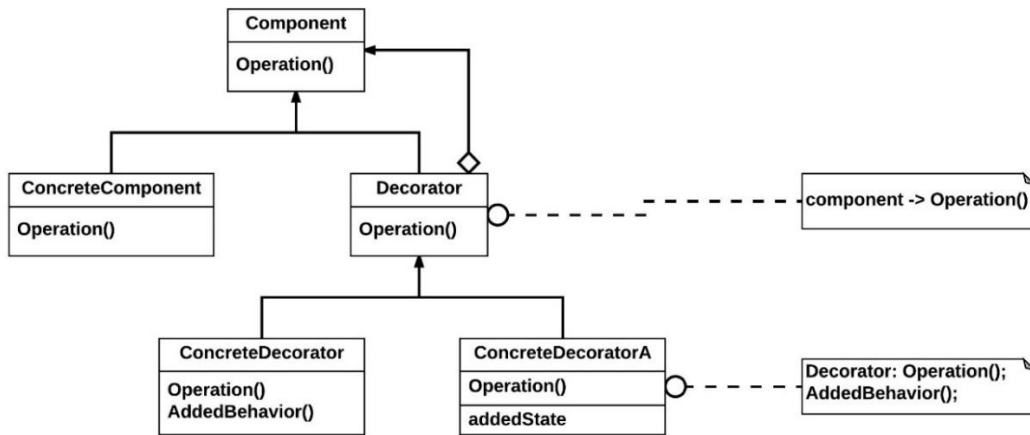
Component
Operation()

ConcreteComponent
Operation()

Decorator
Operation()

component -> Operation()

ConcreteDecorator
Operation()
AddedBehavior()

ConcreteDecoratorA
Operation()
addedState

Decorator: Operation();
AddedBehavior();